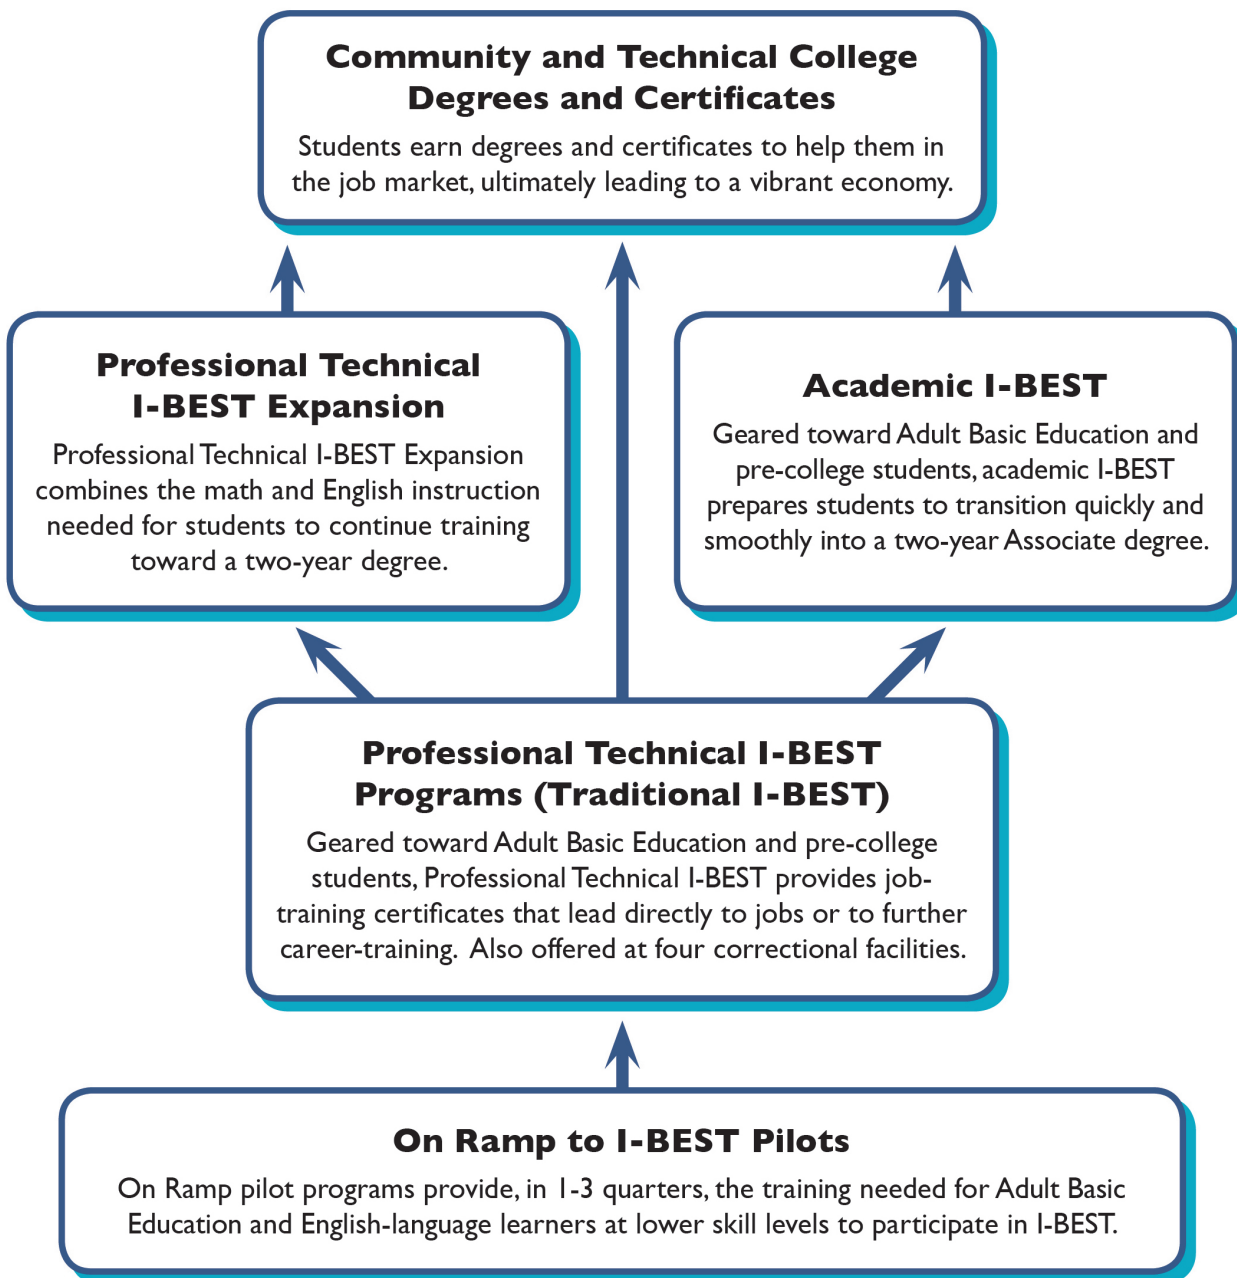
Community and Technical College Degrees and Certificates

Students earn degrees and certificates to help them in the job market, ultimately leading to a vibrant economy.

Professional Technical I-BEST Expansion

Professional Technical I-BEST Expansion combines the math and English instruction needed for students to continue training toward a two-year degree.

Academic I-BEST

Geared toward Adult Basic Education and pre-college students, academic I-BEST prepares students to transition quickly and smoothly into a two-year Associate degree.

Professional Technical I-BEST Programs (Traditional I-BEST)

Geared toward Adult Basic Education and pre-college students, Professional Technical I-BEST provides job-training certificates that lead directly to jobs or to further career-training. Also offered at four correctional facilities.

On Ramp to I-BEST Pilots

On Ramp pilot programs provide, in 1-3 quarters, the training needed for Adult Basic Education and English-language learners at lower skill levels to participate in I-BEST.